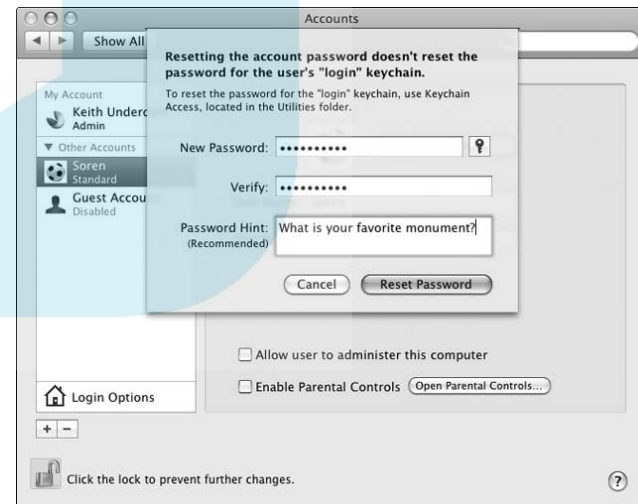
Accounts

Show All

My Account
Keith Underc
Admin

▼ Other Accounts
Soren
Standard

Guest Accou
Disabled

Login Options

+ −

Resetting the account password doesn't reset the password for the user's "login" keychain.

To reset the password for the "login" keychain, use Keychain Access, located in the Utilities folder.

New Password: ••••••••••

Verify: ••••••••••

Password Hint: What is your favorite monument?
(Recommended)

Cancel

Reset Password

Allow user to administer this computer

Enable Parental Controls

Open Parental Controls...

Click the lock to prevent further changes.

?